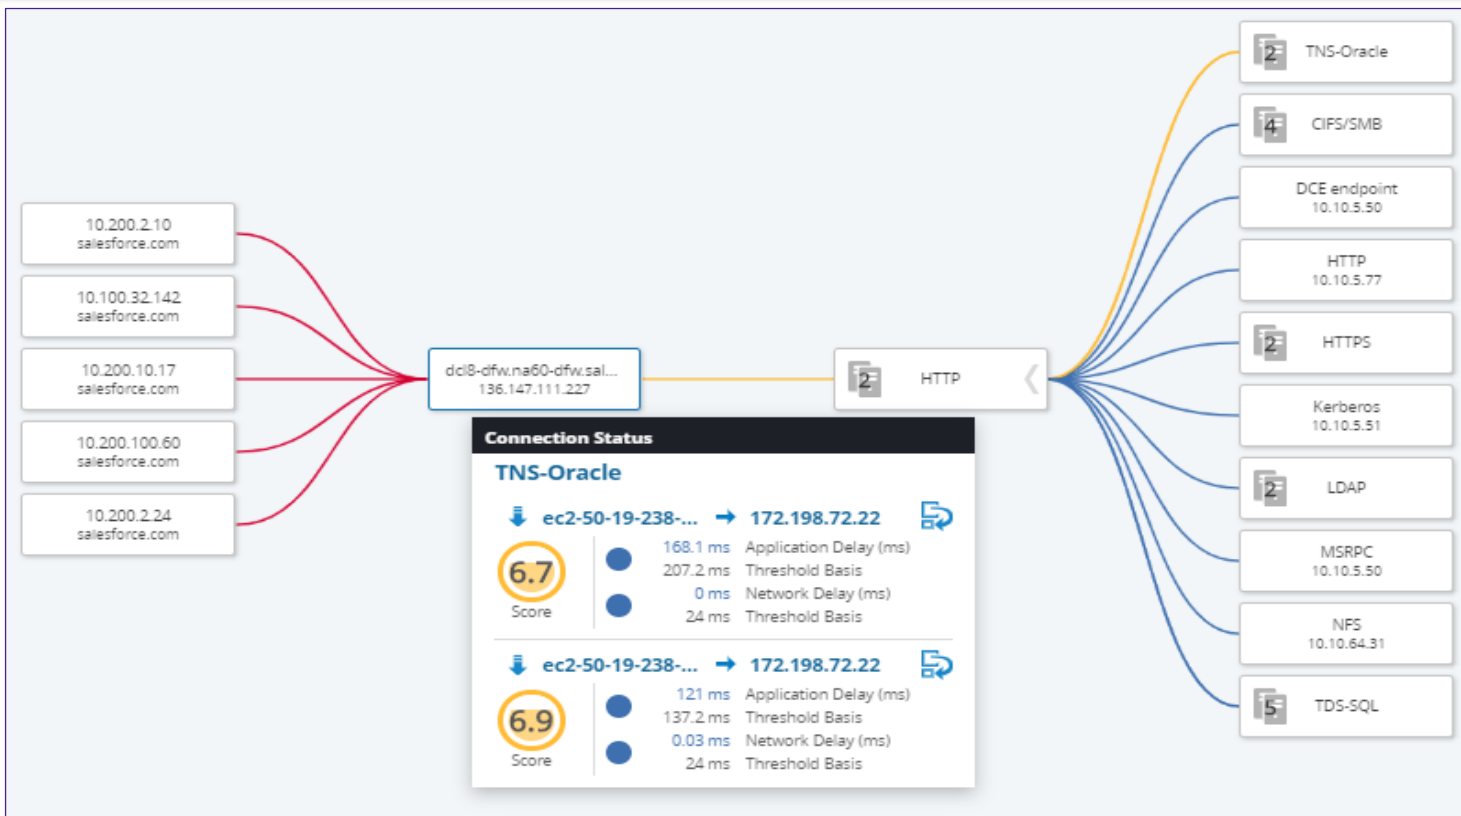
10.200.2.10
salesforce.com

10.100.32.142
salesforce.com

10.200.10.17
salesforce.com

10.200.100.60
salesforce.com

10.200.2.24
salesforce.com

dcl8-dfw.na60-dfw.sal...
136.147.111.227

2 HTTP

2 TNS-Oracle

4 CIFS/SMB

DCE endpoint
10.10.5.50

HTTP
10.10.5.77

2 HTTPS

Kerberos
10.10.5.51

2 LDAP

MSRPC
10.10.5.50

NFS
10.10.64.31

5 TDS-SQL

Connection Status

TNS-Oracle

ec2-50-19-238-... → 172.198.72.22

6.7
Score

168.1 ms Application Delay (ms)
207.2 ms Threshold Basis
0 ms Network Delay (ms)
24 ms Threshold Basis

ec2-50-19-238-... → 172.198.72.22

6.9
Score

121 ms Application Delay (ms)
137.2 ms Threshold Basis
0.03 ms Network Delay (ms)
24 ms Threshold Basis